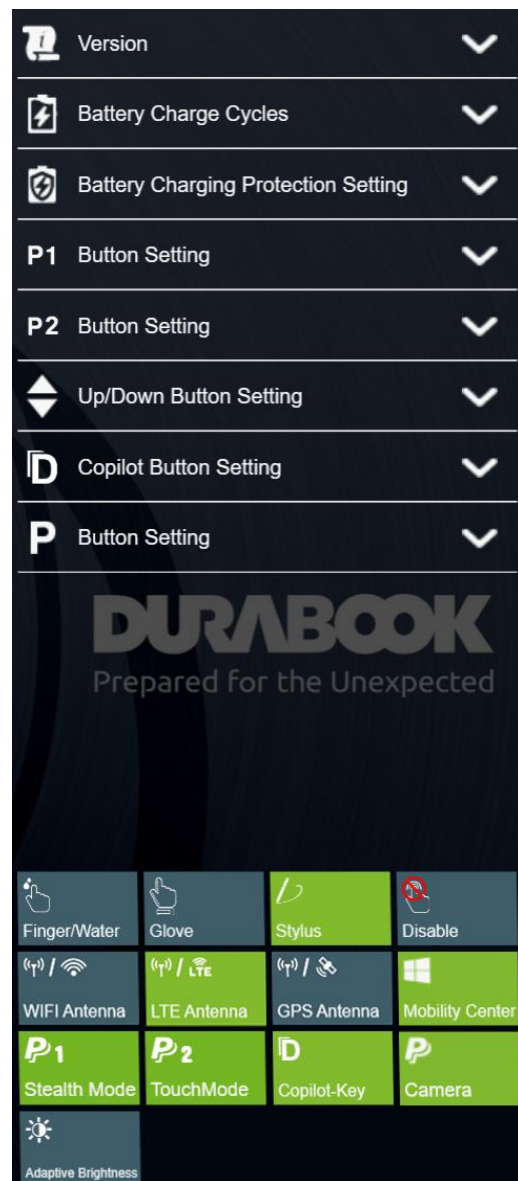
Version

Battery Charge Cycles

Battery Charging Protection Setting

P1 Button Setting

P2 Button Setting

Up/Down Button Setting

Copilot Button Setting

P Button Setting

DURABOOK
Prepared for the Unexpected

Finger/Water
Glove
Stylus
Disable
WIFI Antenna
LTE Antenna
GPS Antenna
Mobility Center
Stealth Mode
TouchMode
Copilot-Key
Camera
Adaptive Brightness